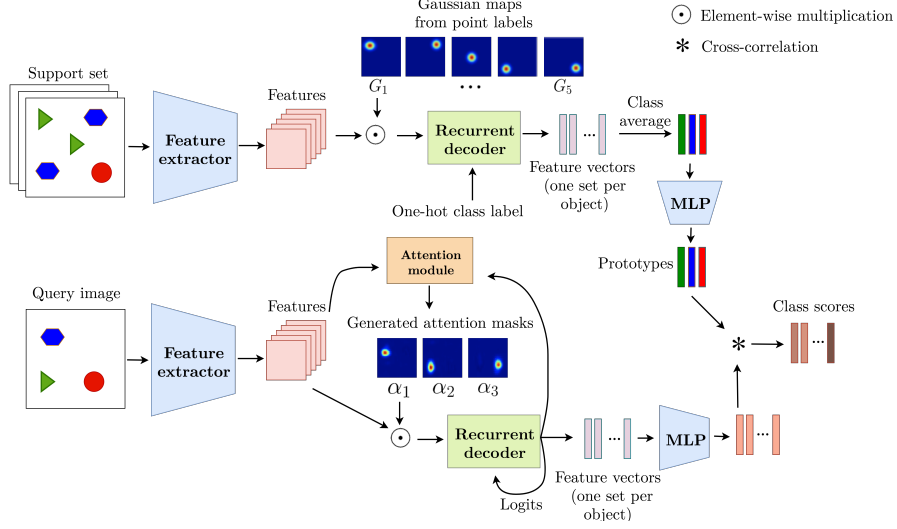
Gaussian maps from point labels

$\odot$ Element-wise multiplication

$*$ Cross-correlation

Support set

Feature extractor

Features

$G_1$

$\cdots$

$G_5$

$\odot$

Recurrent decoder

...

Class average

Feature vectors (one set per object)

One-hot class label

MLP

Attention module

Prototypes

Query image

Features

Generated attention masks

Class scores

Feature extractor

$\alpha_1$ $\alpha_2$ $\alpha_3$

$*$

...

$\odot$

Recurrent decoder

...

MLP

...

Feature vectors (one set per object)

Logits